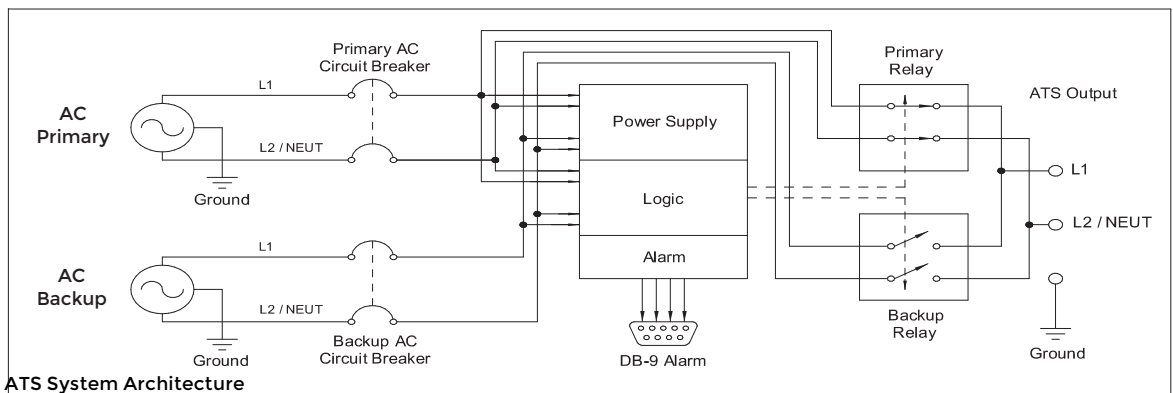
Primary AC Circuit Breaker

Primary Relay

ATS Output

AC Primary

L1

L2 / NEUT

Power Supply

Ground

Logic

L1

L2 / NEUT

L1

Alarm

AC Backup

L2 / NEUT

Ground

Backup AC Circuit Breaker

DB-9 Alarm

Backup Relay

Ground

ATS System Architecture